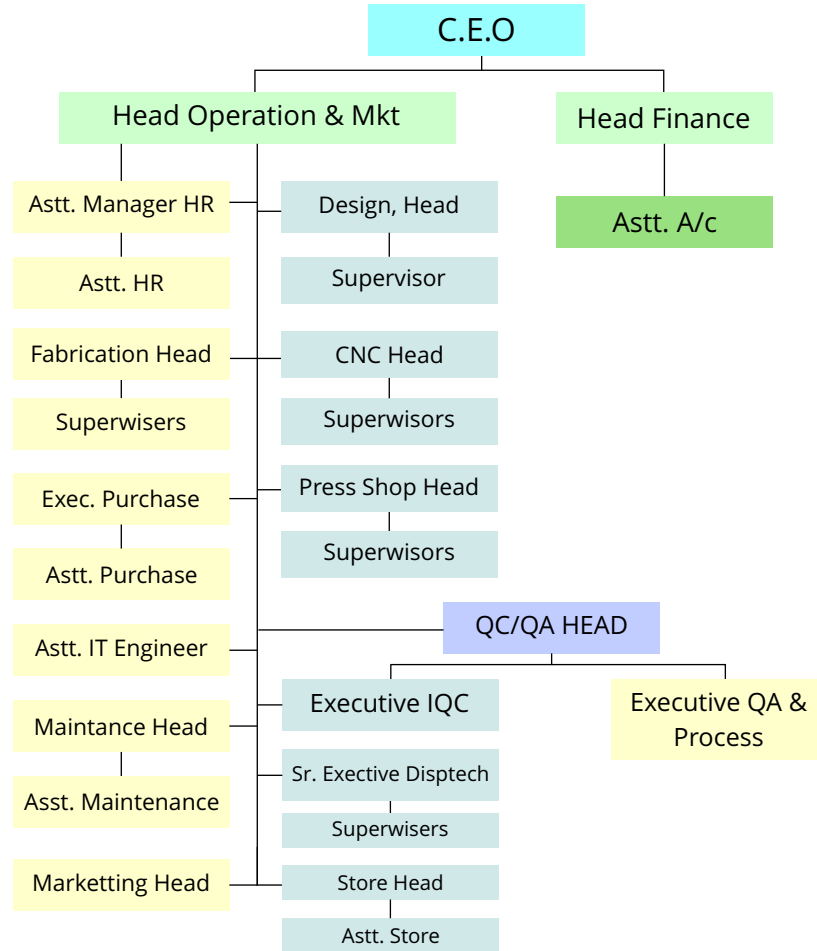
C.E.O

Head Operation & Mkt

Head Finance

Astt. A/c

Astt. Manager HR

Astt. HR

Fabrication Head

Superwisers

Exec. Purchase

Astt. Purchase

Astt. IT Engineer

Maintance Head

Asst. Maintenance

Marketting Head

Design, Head

Supervisor

CNC Head

Superwisors

Press Shop Head

Superwisors

QC/QA HEAD

Executive IQC

Executive QA & Process

Sr. Exective Disptech

Superwisers

Store Head

Astt. Store